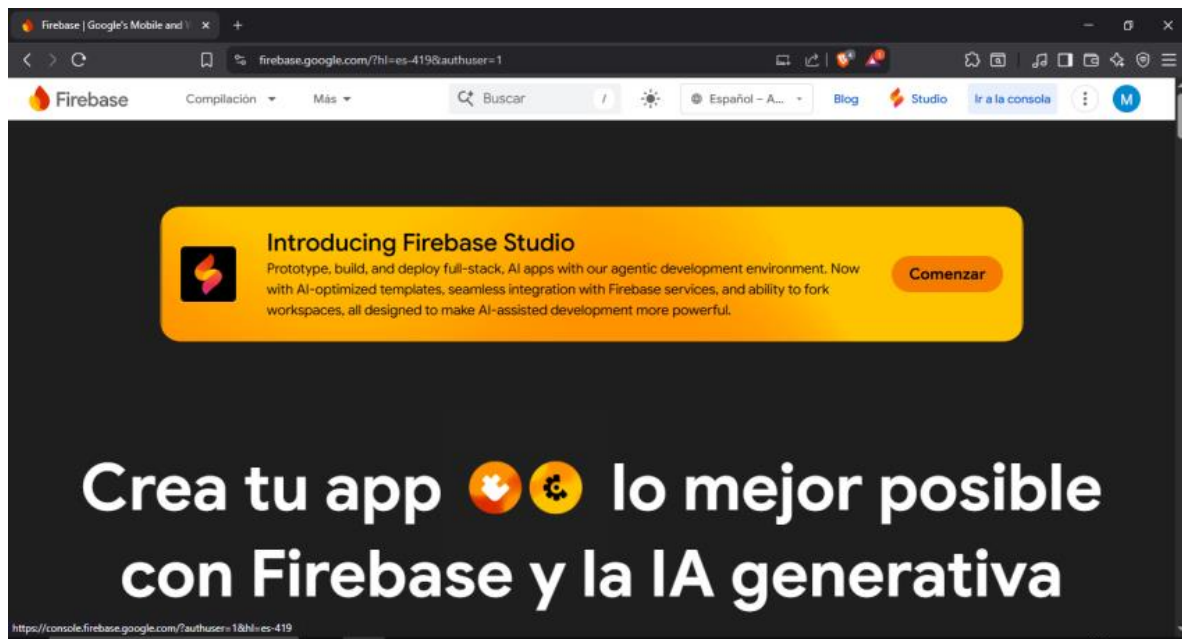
Firebase | Google's Mobile and

firebase.google.com/?hl=es-419&authuser=1

Firebase Compilación Más Buscar / Español – A... Blog Studio Ir a la consola M

Introducing Firebase Studio
Prototype, build, and deploy full-stack, AI apps with our agentic development environment. Now with AI-optimized templates, seamless integration with Firebase services, and ability to fork workspaces, all designed to make AI-assisted development more powerful.

Comenzar

Crea tu app lo mejor posible con Firebase y la IA generativa

https://console.firebase.google.com/?authuser=1&hl=es-419